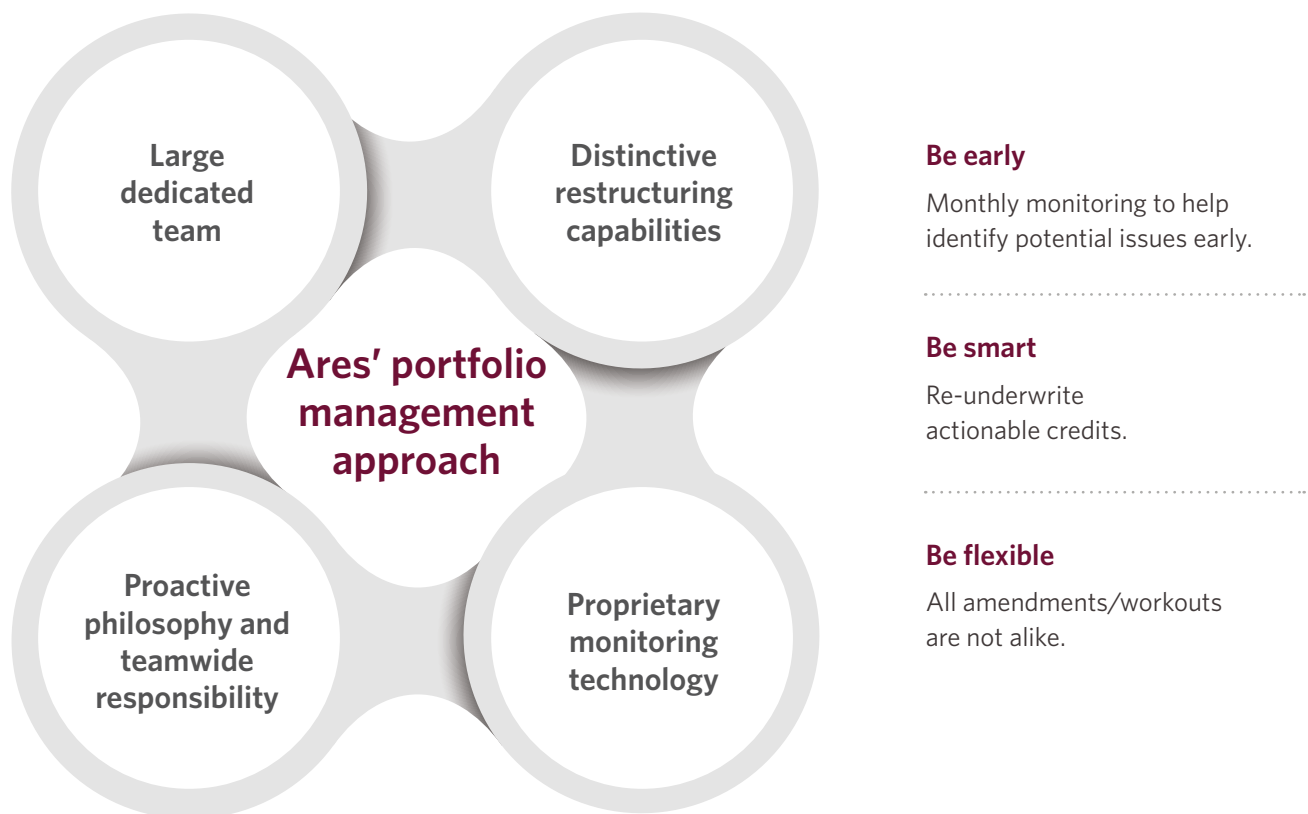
Large dedicated team

Distinctive restructuring capabilities

Ares' portfolio management approach

Proactive philosophy and teamwide responsibility

Proprietary monitoring technology

Be early

Monthly monitoring to help identify potential issues early.

Be smart

Re-underwrite actionable credits.

Be flexible

All amendments/workouts are not alike.